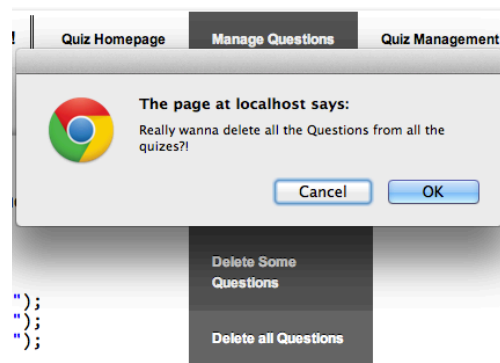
!

Quiz Homepage

Manage Questions

Quiz Management

The page at localhost says:

Really wanna delete all the Questions from all the quizes?!

Cancel

OK

Delete Some Questions

Delete all Questions

");
");
");